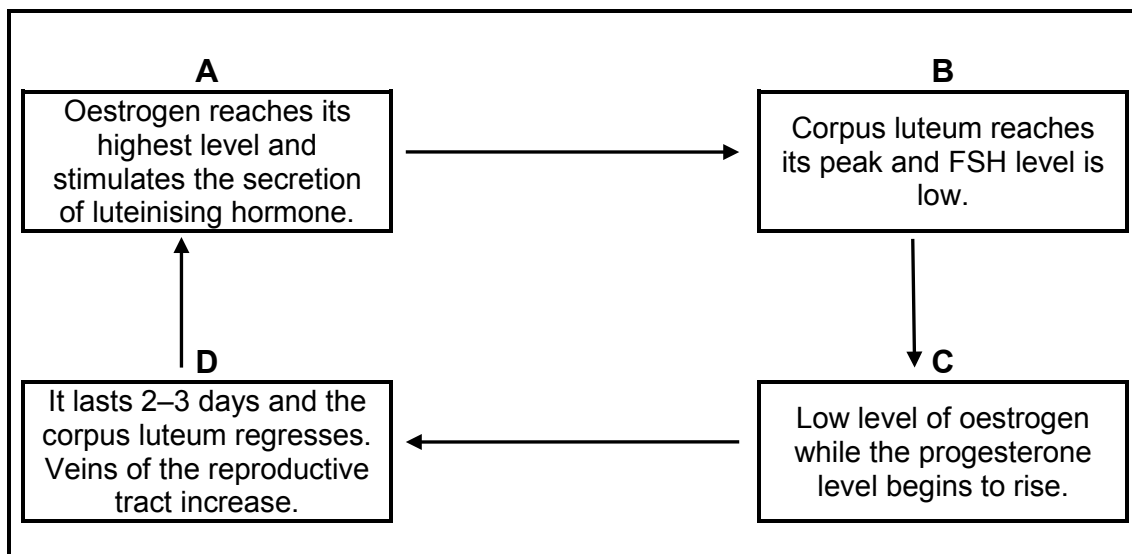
A

Oestrogen reaches its highest level and stimulates the secretion of luteinising hormone.

B

Corpus luteum reaches its peak and FSH level is low.

C

Low level of oestrogen while the progesterone level begins to rise.

D

It lasts 2–3 days and the corpus luteum regresses. Veins of the reproductive tract increase.